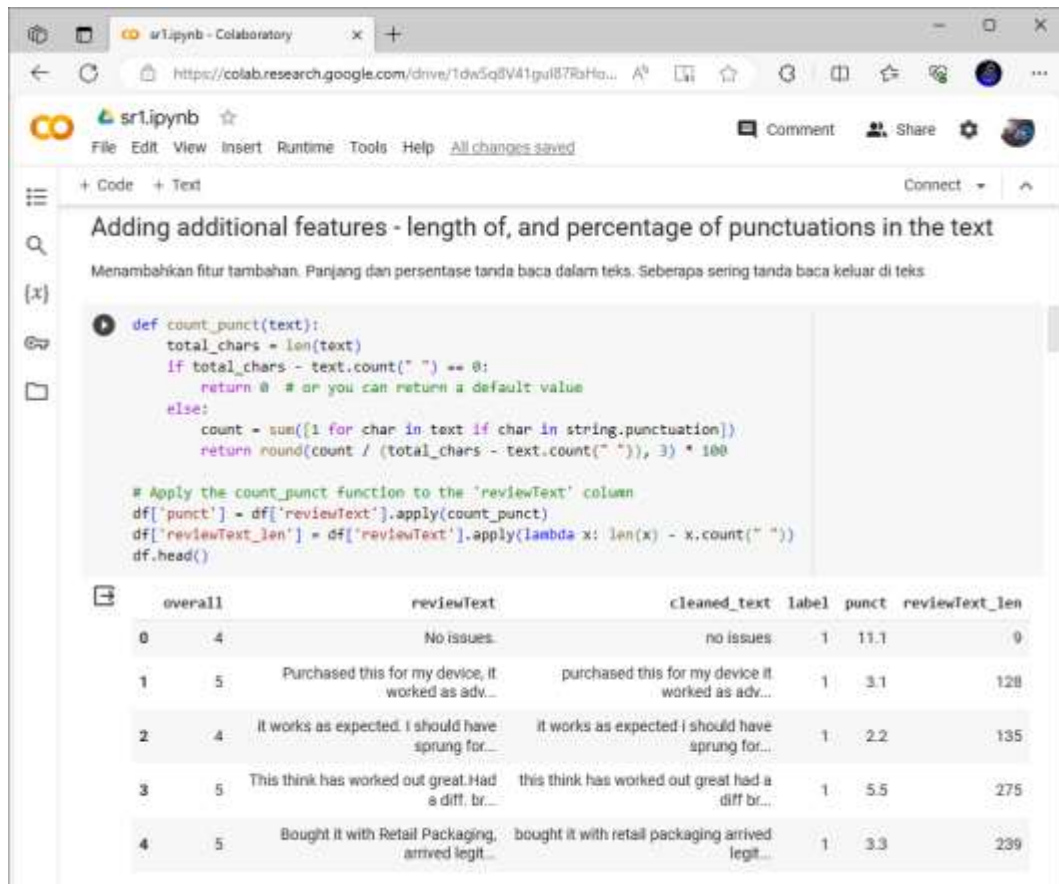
CO sr1.ipynb - Colaboratory ×  +

https://colab.research.google.com/drive/1dwSq8V41gul87RsHo...

CO sr1.ipynb ☆
File Edit View Insert Runtime Tools Help All changes saved

Comment Share

+ Code + Text

Connect

Adding additional features - length of, and percentage of punctuations in the text

Menambahkan fitur tambahan. Panjang dan persentase tanda baca dalam teks. Seberapa sering tanda baca keluar di teks

def count_punct(text):
    total_chars = len(text)
    if total_chars - text.count(" ") == 0:
        return 0  # or you can return a default value
    else:
        count = sum([1 for char in text if char in string.punctuation])
        return round(count / (total_chars - text.count(" ")), 3) * 100

# Apply the count_punct function to the 'reviewText' column
df['punct'] = df['reviewText'].apply(count_punct)
df['reviewText_len'] = df['reviewText'].apply(lambda x: len(x) - x.count(" "))
df.head()

| | overall | reviewText | cleaned_text | label | punct | reviewText_len |
|---|---|---|---|---|---|---|
| 0 | 4 | No issues. | no issues | 1 | 11.1 | 9 |
| 1 | 5 | Purchased this for my device, it worked as adv... | purchased this for my device it worked as adv... | 1 | 3.1 | 128 |
| 2 | 4 | it works as expected. I should have sprung for... | it works as expected i should have sprung for... | 1 | 2.2 | 135 |
| 3 | 5 | This think has worked out great.Had a diff. br... | this think has worked out great had a diff br... | 1 | 5.5 | 275 |
| 4 | 5 | Bought it with Retail Packaging, arrived legit... | bought it with retail packaging arrived legit... | 1 | 3.3 | 239 |